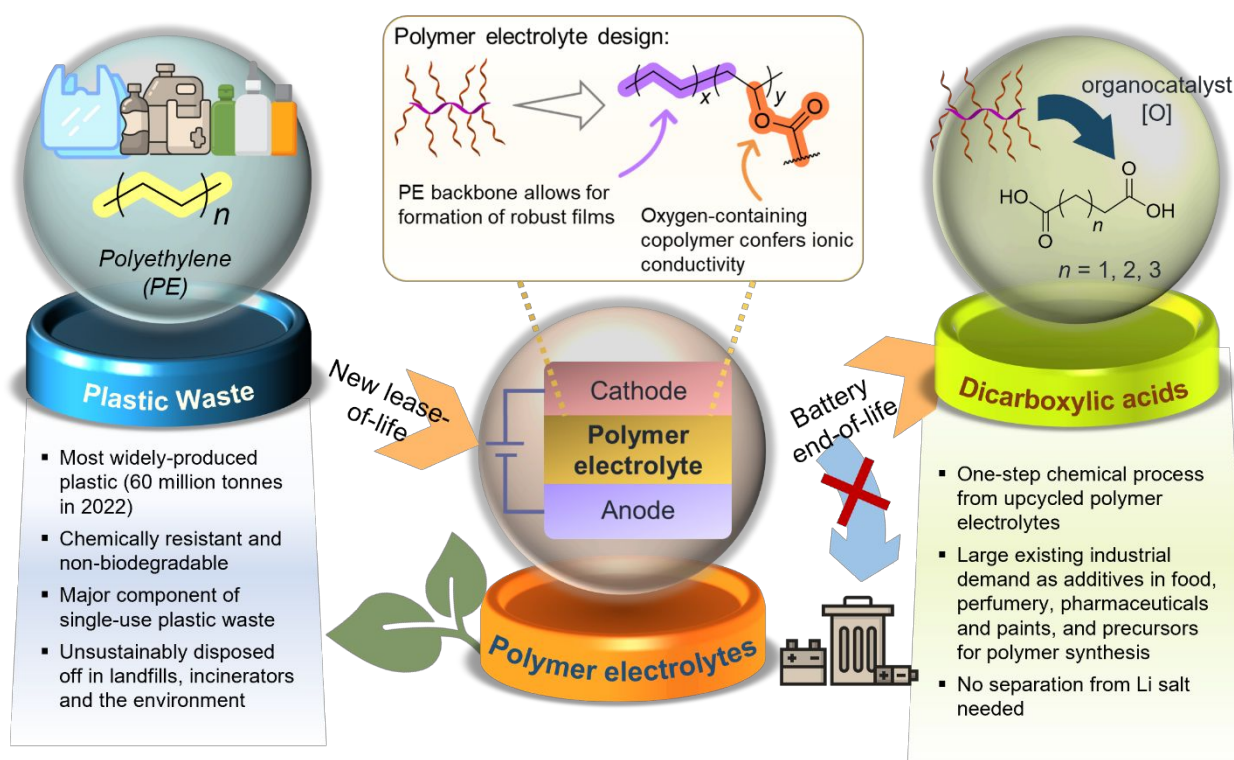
Polyethylene (PE)

$n$

Plastic Waste

- Most widely-produced plastic (60 million tonnes in 2022)
- Chemically resistant and non-biodegradable
- Major component of single-use plastic waste
- Unsustainably disposed off in landfills, incinerators and the environment

Polymer electrolyte design:

$x$ $y$

PE backbone allows for formation of robust films

Oxygen-containing copolymer confers ionic conductivity

New lease-of-life

Cathode

Polymer electrolyte

Anode

Polymer electrolytes

Battery end-of-life

organocatalyst [O]

HO OH $n$

$n$ = 1, 2, 3

Dicarboxylic acids

- One-step chemical process from upcycled polymer electrolytes
- Large existing industrial demand as additives in food, perfumery, pharmaceuticals and paints, and precursors for polymer synthesis
- No separation from Li salt needed